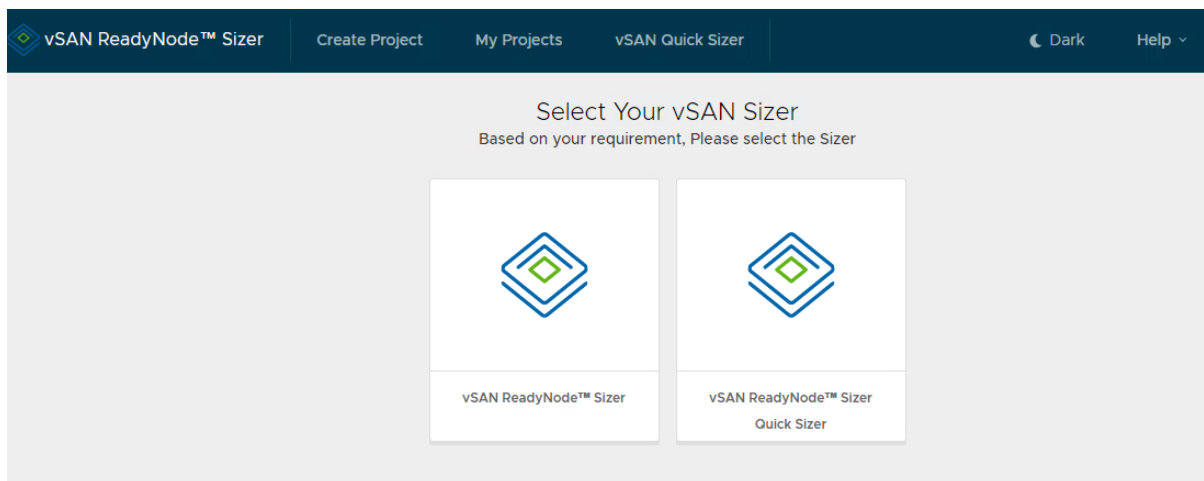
vSAN ReadyNode™ Sizer Create Project My Projects vSAN Quick Sizer Dark Help

Select Your vSAN Sizer
Based on your requirement, Please select the Sizer

vSAN ReadyNode™ Sizer

vSAN ReadyNode™ Sizer Quick Sizer